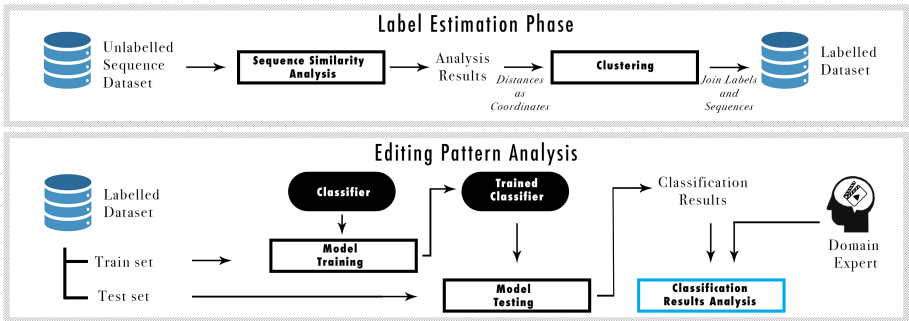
Label Estimation Phase

Unlabelled Sequence Dataset

Sequence Similarity Analysis

Analysis Results

Distances as Coordinates

Clustering

Join Labels and Sequences

Labelled Dataset

Editing Pattern Analysis

Labelled Dataset

Train set

Test set

Classifier

Model Training

Trained Classifier

Model Testing

Classification Results

Classification Results Analysis

Domain Expert